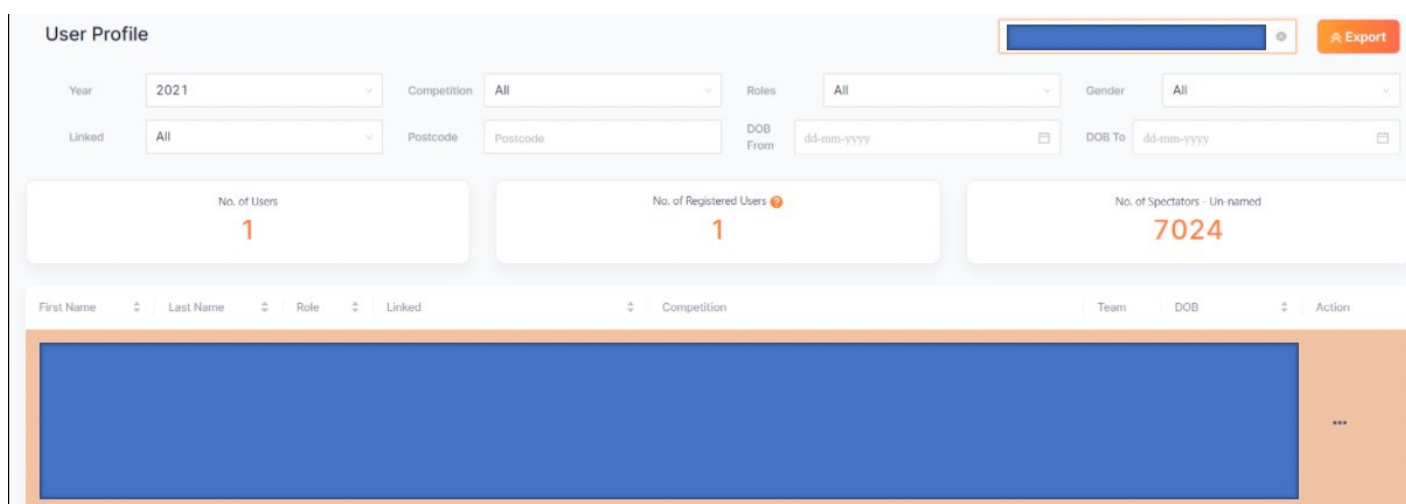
User Profile

Export

Year 2021
Competition All
Roles All
Gender All
Linked All
Postcode Postcode
DOB From dd-mm-yyyy
DOB To dd-mm-yyyy

No. of Users
1

No. of Registered Users
1

No. of Spectators - Un-named
7024

| First Name | Last Name | Role | Linked | Competition | Team | DOB | Action |
|---|---|---|---|---|---|---|---|
| | | | | | | | ... |